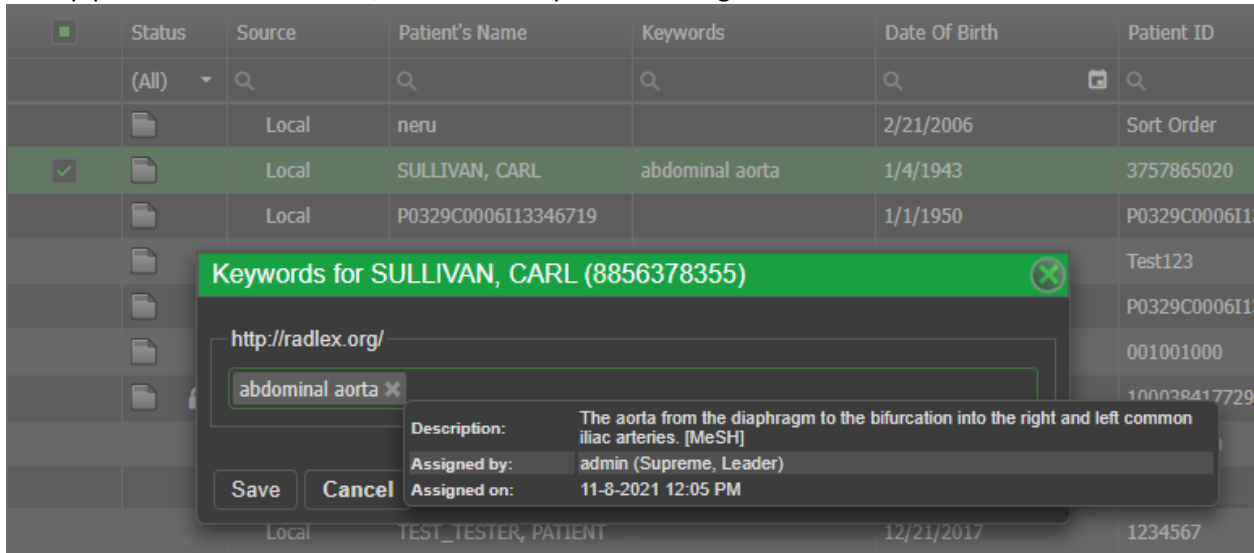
| | Status | Source | Patient's Name | Keywords | Date Of Birth | Patient ID |
|---|---|---|---|---|---|---|
| | (All) | | | | | |
| | | Local | neru | | 2/21/2006 | Sort Order |
| | | Local | SULLIVAN, CARL | abdominal aorta | 1/4/1943 | 3757865020 |
| | | Local | P0329C0006I13346719 | | 1/1/1950 | P0329C0006I1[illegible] |
| | | | | | | Test123 |
| | | | | | | P0329C0006I1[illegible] |
| | | | | | | 001001000 |
| | | | | | | 100038417729 |
| | | Local | TEST_TESTER, PATIENT | | 12/21/2017 | 1234567 |

Keywords for SULLIVAN, CARL (8856378355)

http://radlex.org/

abdominal aorta

| | |
|---|---|
| Description: | The aorta from the diaphragm to the bifurcation into the right and left common iliac arteries. [MeSH] |
| Assigned by: | admin (Supreme, Leader) |
| Assigned on: | 11-8-2021 12:05 PM |

Save Cancel